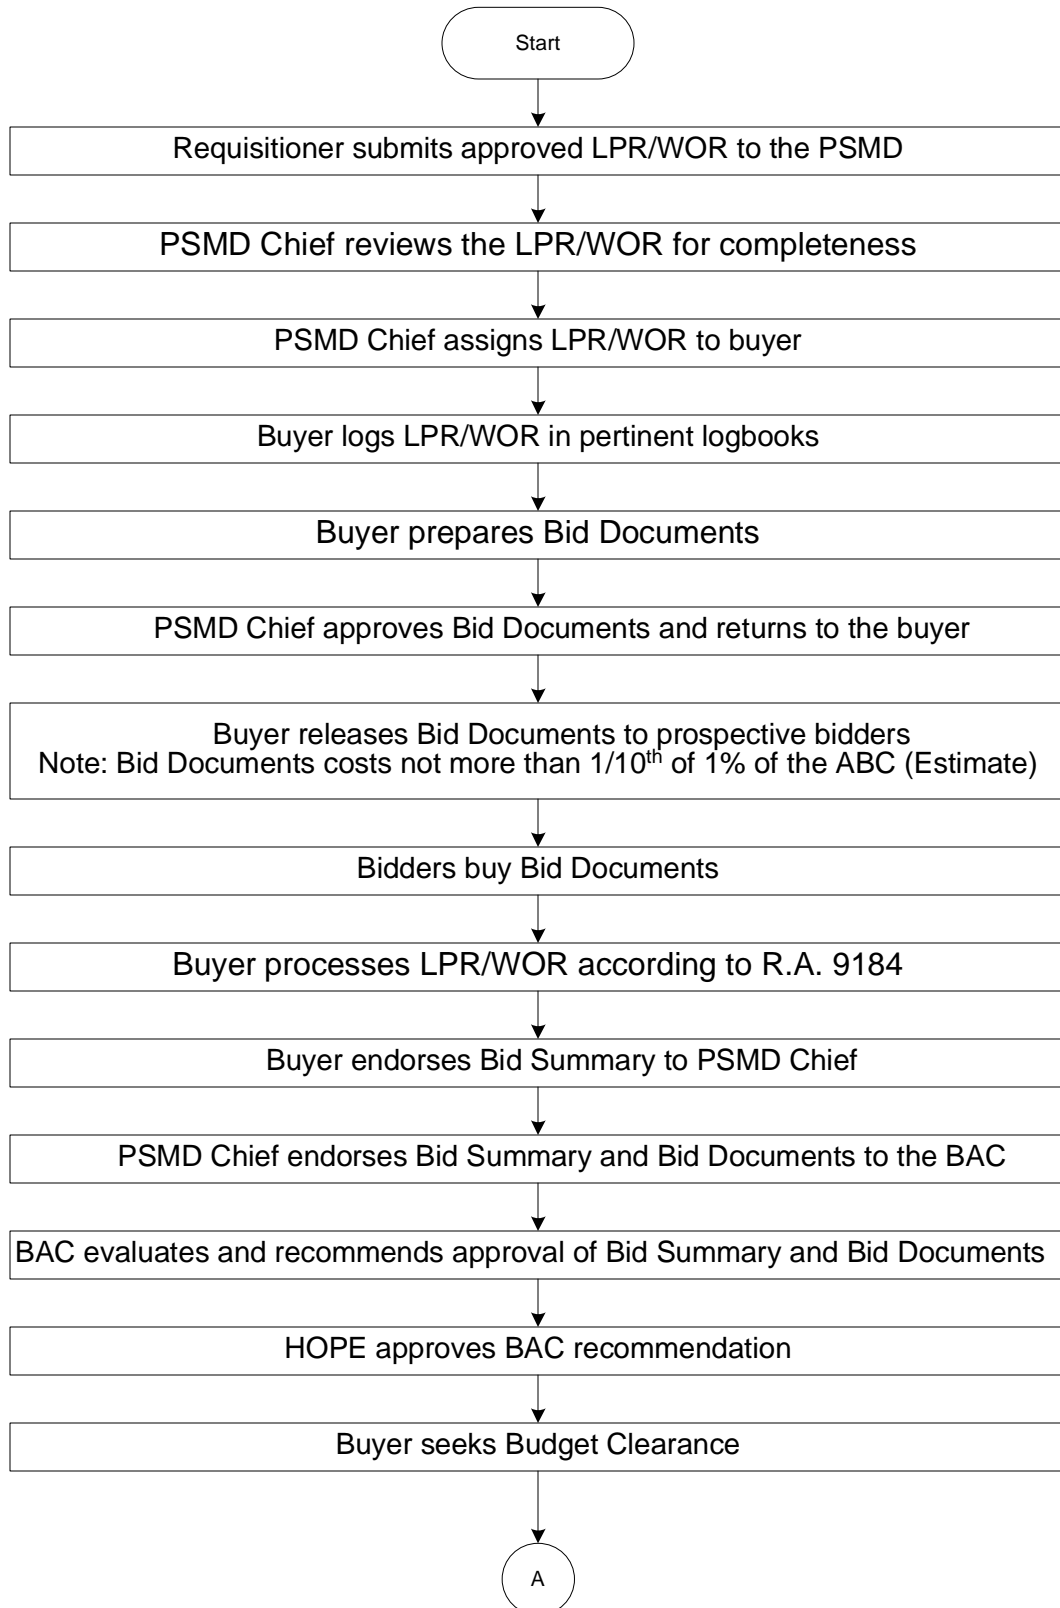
Start

Requisitioner submits approved LPR/WOR to the PSMD

PSMD Chief reviews the LPR/WOR for completeness

PSMD Chief assigns LPR/WOR to buyer

Buyer logs LPR/WOR in pertinent logbooks

Buyer prepares Bid Documents

PSMD Chief approves Bid Documents and returns to the buyer

Buyer releases Bid Documents to prospective bidders
Note: Bid Documents costs not more than $1/10^{th}$ of 1% of the ABC (Estimate)

Bidders buy Bid Documents

Buyer processes LPR/WOR according to R.A. 9184

Buyer endorses Bid Summary to PSMD Chief

PSMD Chief endorses Bid Summary and Bid Documents to the BAC

BAC evaluates and recommends approval of Bid Summary and Bid Documents

HOPE approves BAC recommendation

Buyer seeks Budget Clearance

A